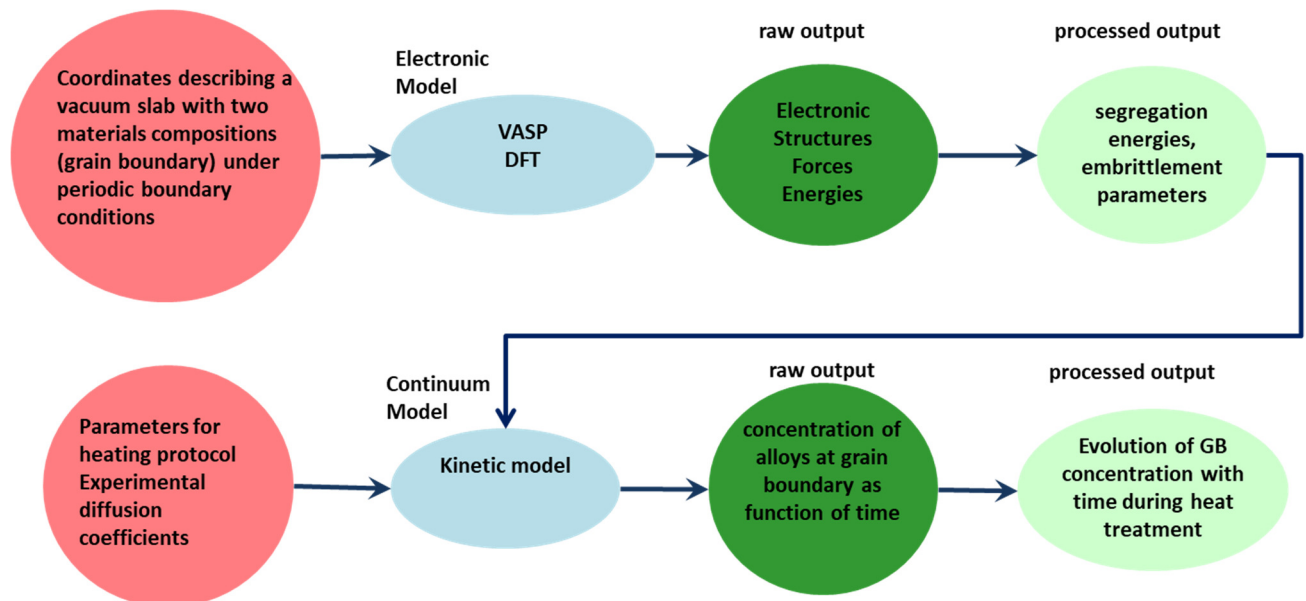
Coordinates describing a vacuum slab with two materials compositions (grain boundary) under periodic boundary conditions

Electronic Model

VASP DFT

raw output

Electronic Structures Forces Energies

processed output

segregation energies, embrittlement parameters

Parameters for heating protocol Experimental diffusion coefficients

Continuum Model

Kinetic model

raw output

concentration of alloys at grain boundary as function of time

processed output

Evolution of GB concentration with time during heat treatment